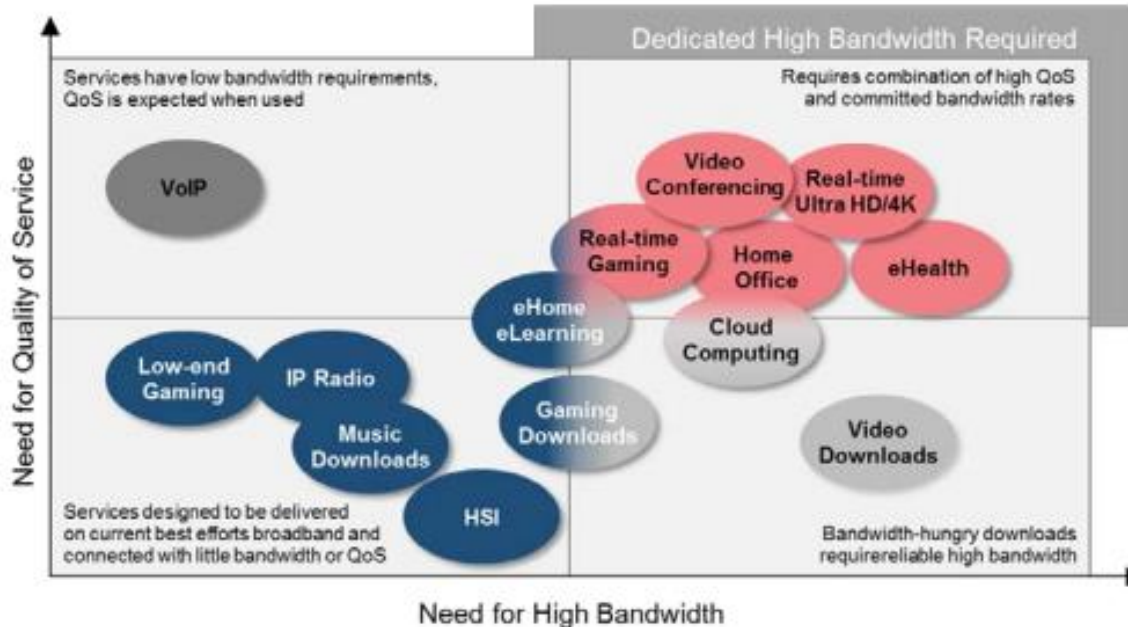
Dedicated High Bandwidth Required

Services have low bandwidth requirements, QoS is expected when used

Requires combination of high QoS and committed bandwidth rates

VoIP

Video Conferencing

Real-time Ultra HD/4K

Real-time Gaming

Home Office

eHealth

eHome eLearning

Cloud Computing

Low-end Gaming

IP Radio

Music Downloads

Gaming Downloads

Video Downloads

HSI

Services designed to be delivered on current best efforts broadband and connected with little bandwidth or QoS

Bandwidth-hungry downloads requirereliable high bandwidth

Need for Quality of Service

Need for High Bandwidth